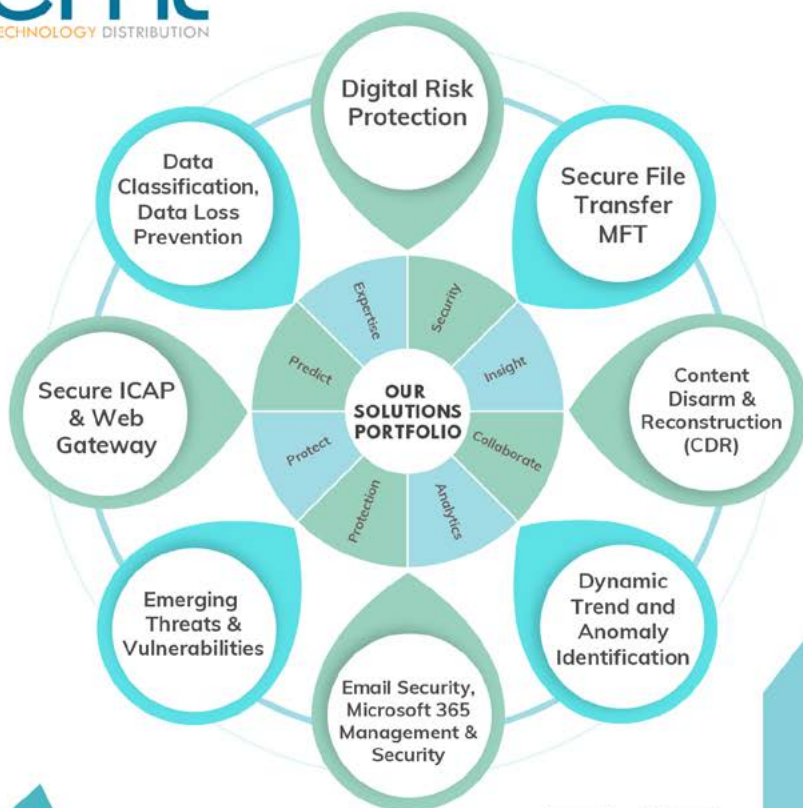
ECHNOLOGY DISTRIBUTION

Digital Risk Protection

Secure File Transfer MFT

Content Disarm & Reconstruction (CDR)

Dynamic Trend and Anomaly Identification

Email Security, Microsoft 365 Management & Security

Emerging Threats & Vulnerabilities

Secure ICAP & Web Gateway

Data Classification, Data Loss Prevention

OUR SOLUTIONS PORTFOLIO

Expertise

Security

Insight

Collaborate

Analytics

Protection

Protect

Predict